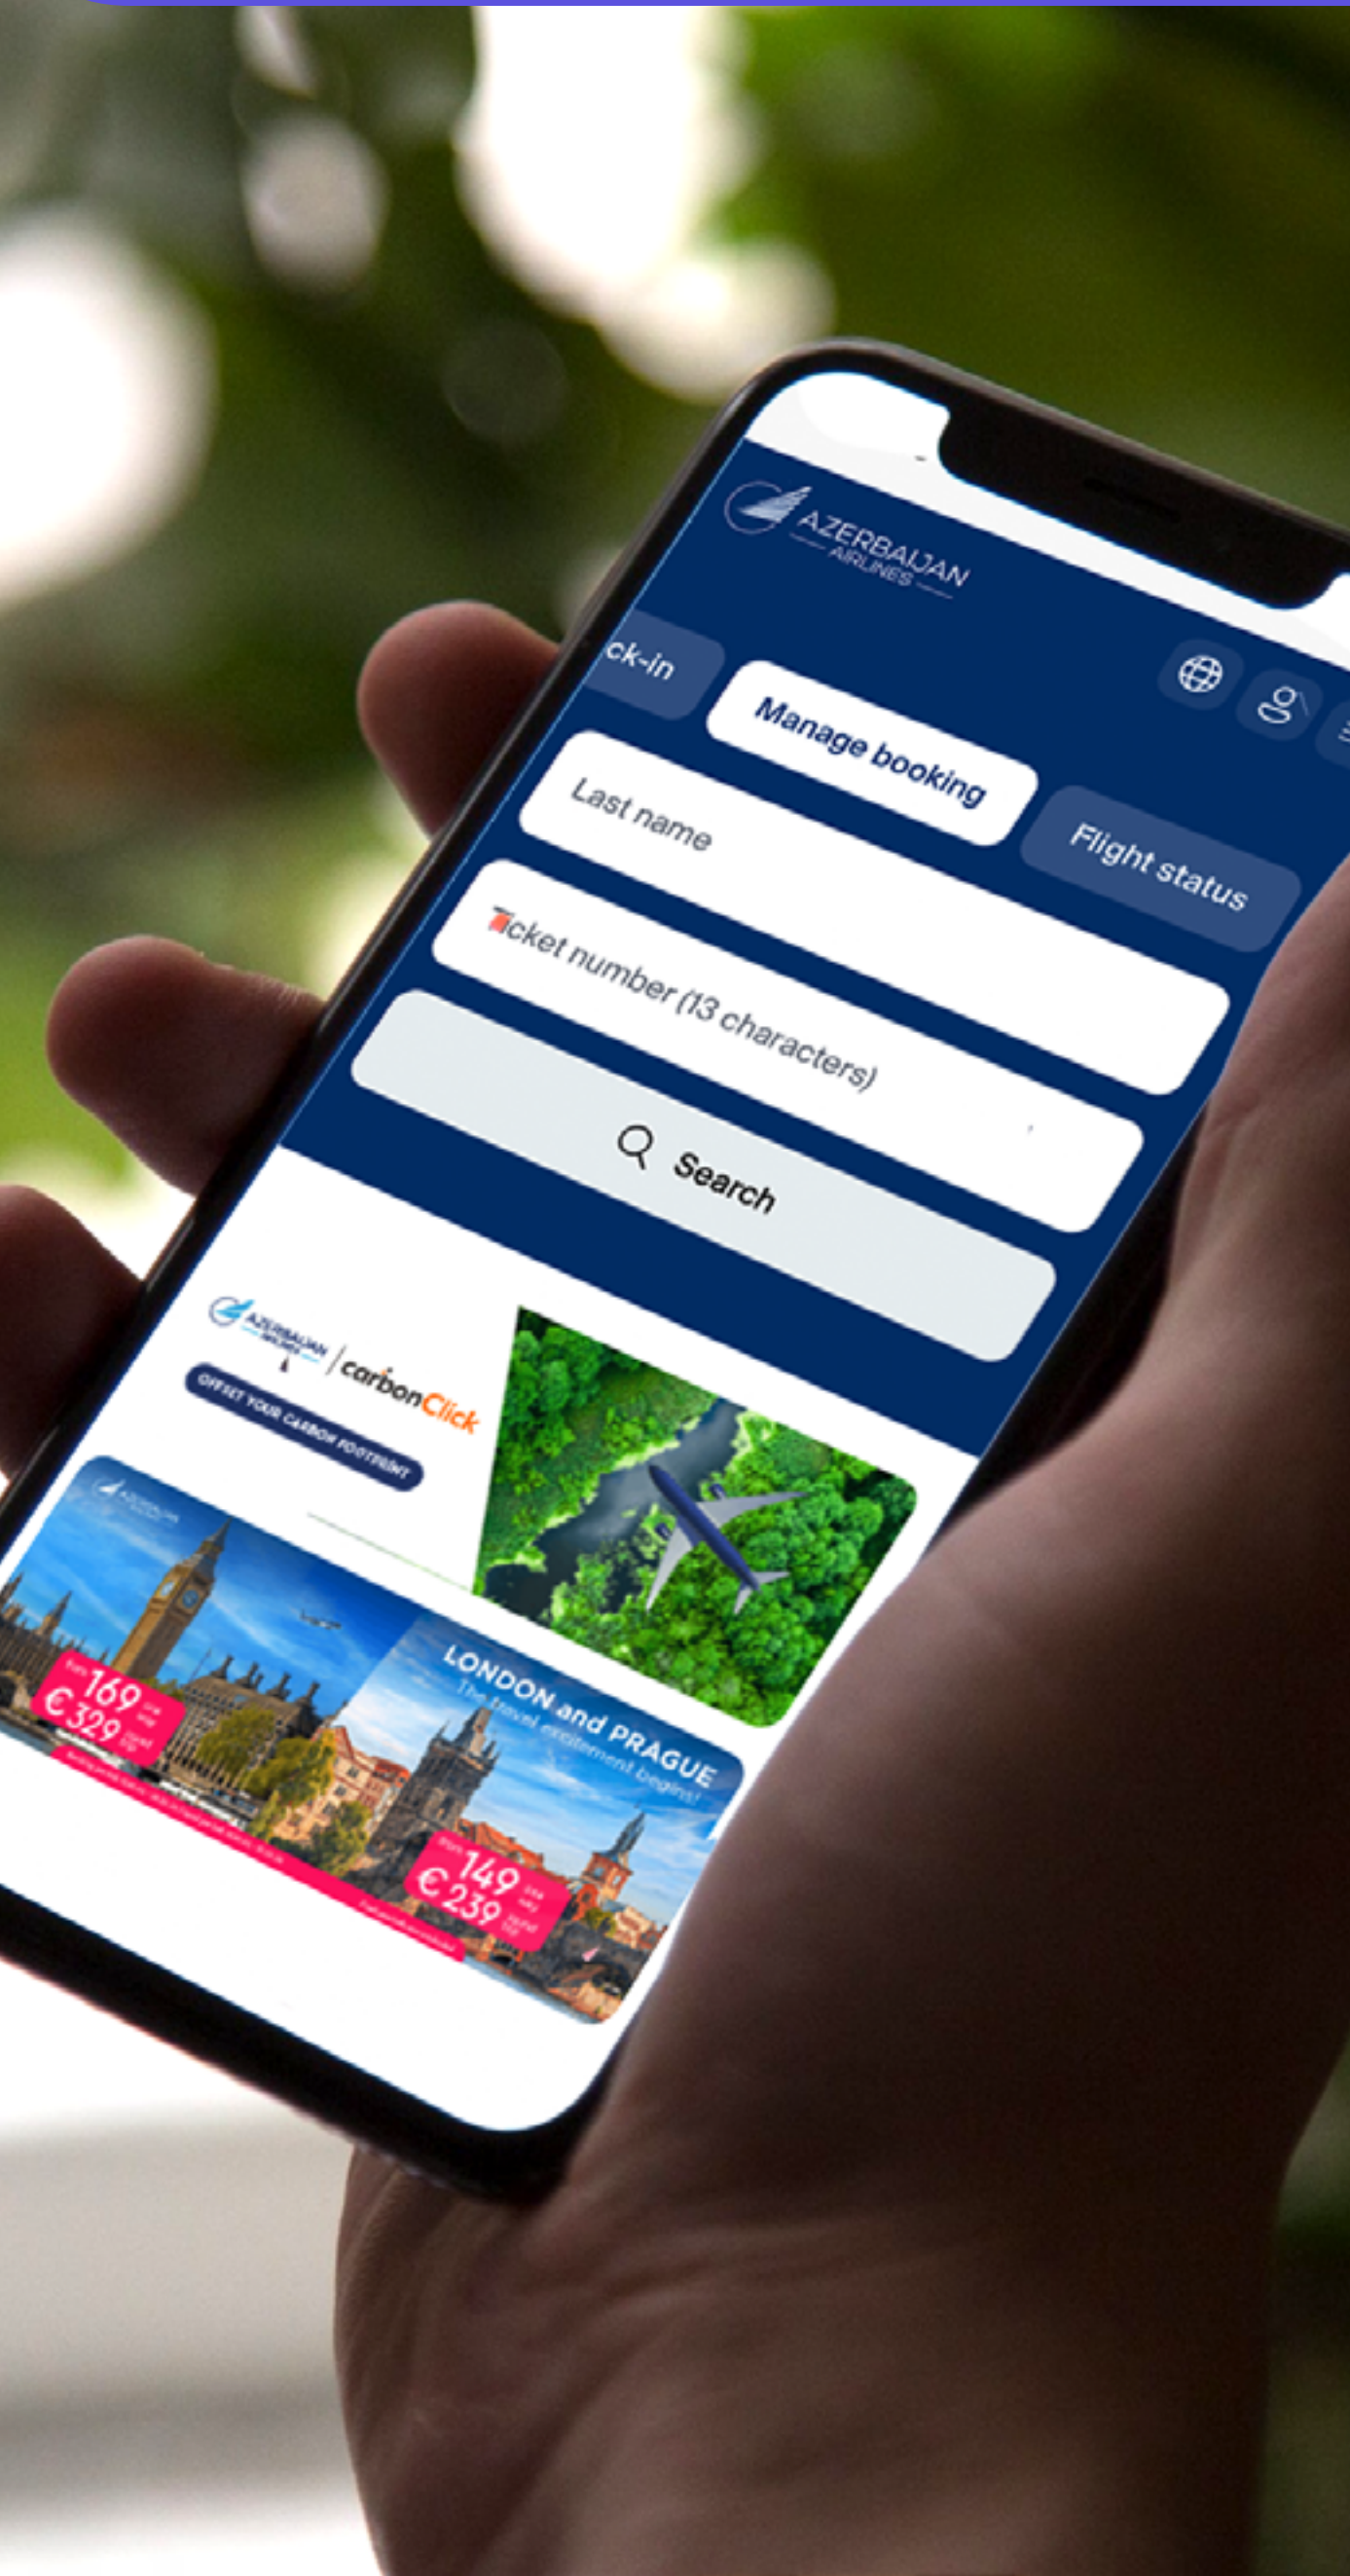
AZERBAIJAN AIRLINES

ck-in

Manage booking

Flight status

Last name

Ticket number (13 characters)

Search

AZERBAIJAN AIRLINES | carbonClick

OFFSET YOUR CARBON FOOTPRINT

from €169 one way
€329 round trip

LONDON and PRAGUE
The travel excitement begins!

from €149 one way
€239 round trip

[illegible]